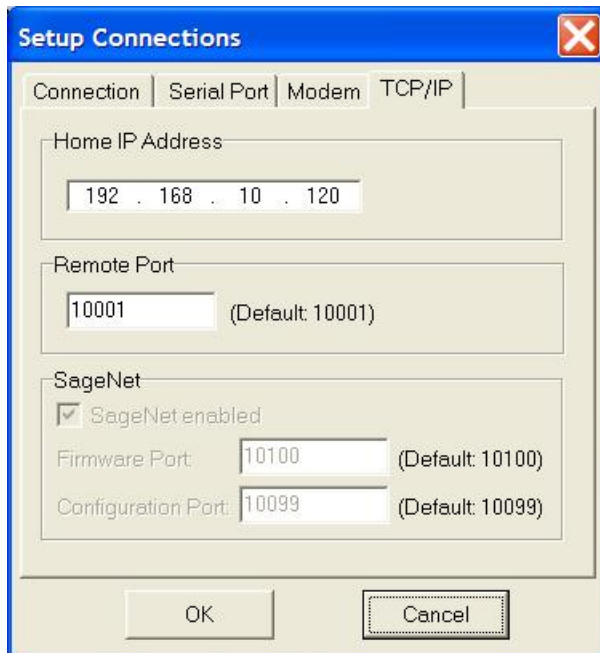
Setup Connections

Connection | Serial Port | Modem | TCP/IP

Home IP Address

192 . 168 . 10 . 120

Remote Port

10001 (Default: 10001)

SageNet

SageNet enabled

Firmware Port: 10100 (Default: 10100)

Configuration Port: 10099 (Default: 10099)

OK

Cancel